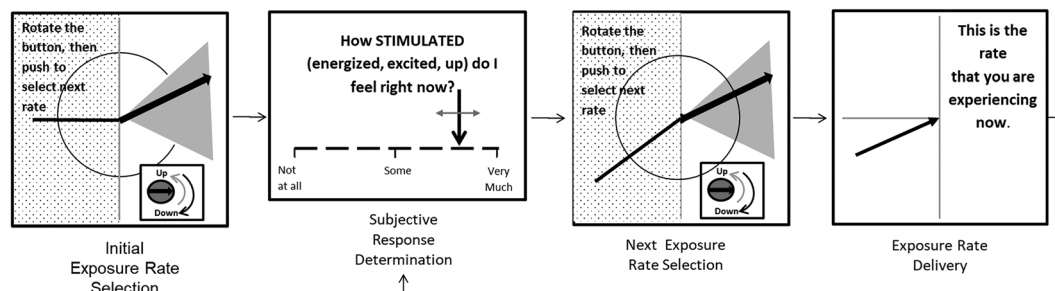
Rotate the button, then push to select next rate

Up
Down

Initial Exposure Rate Selection

How STIMULATED (energized, excited, up) do I feel right now?

Not at all
Some
Very Much

Subjective Response Determination

Rotate the button, then push to select next rate

Up
Down

Next Exposure Rate Selection

This is the rate that you are experiencing now.

Exposure Rate Delivery